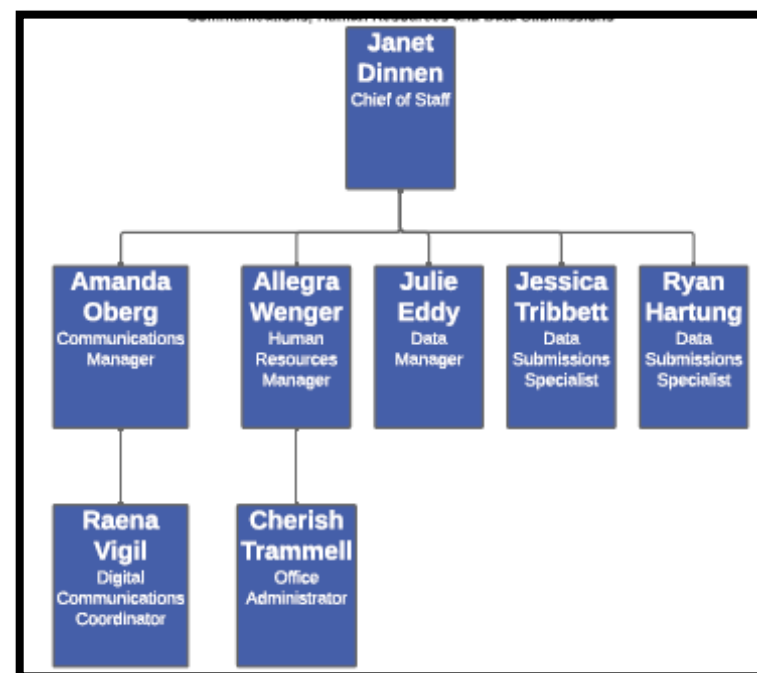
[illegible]

Janet Dinnen
Chief of Staff

Amanda Oberg
Communications Manager

Allegra Wenger
Human Resources Manager

Julie Eddy
Data Manager

Jessica Tribbett
Data Submissions Specialist

Ryan Hartung
Data Submissions Specialist

Raena Vigil
Digital Communications Coordinator

Cherish Trammell
Office Administrator